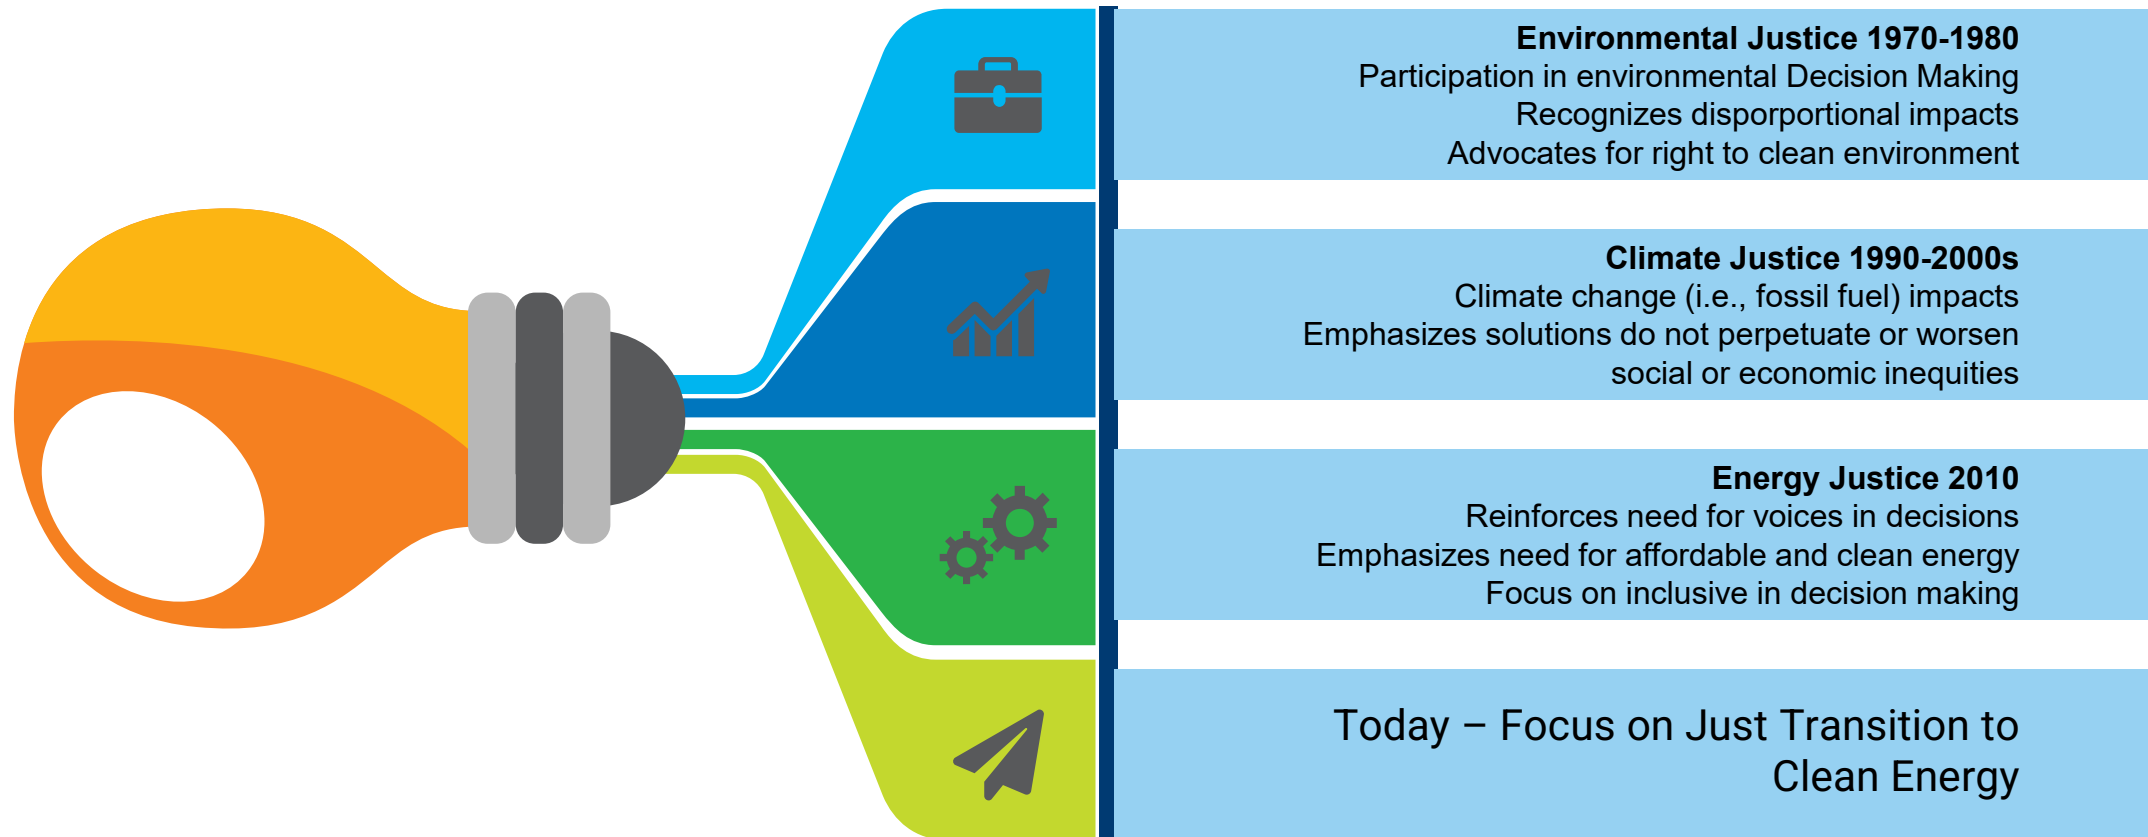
**Environmental Justice 1970-1980**
Participation in environmental Decision Making
Recognizes disporportional impacts
Advocates for right to clean environment

**Climate Justice 1990-2000s**
Climate change (i.e., fossil fuel) impacts
Emphasizes solutions do not perpetuate or worsen social or economic inequities

**Energy Justice 2010**
Reinforces need for voices in decisions
Emphasizes need for affordable and clean energy
Focus on inclusive in decision making

Today – Focus on Just Transition to Clean Energy